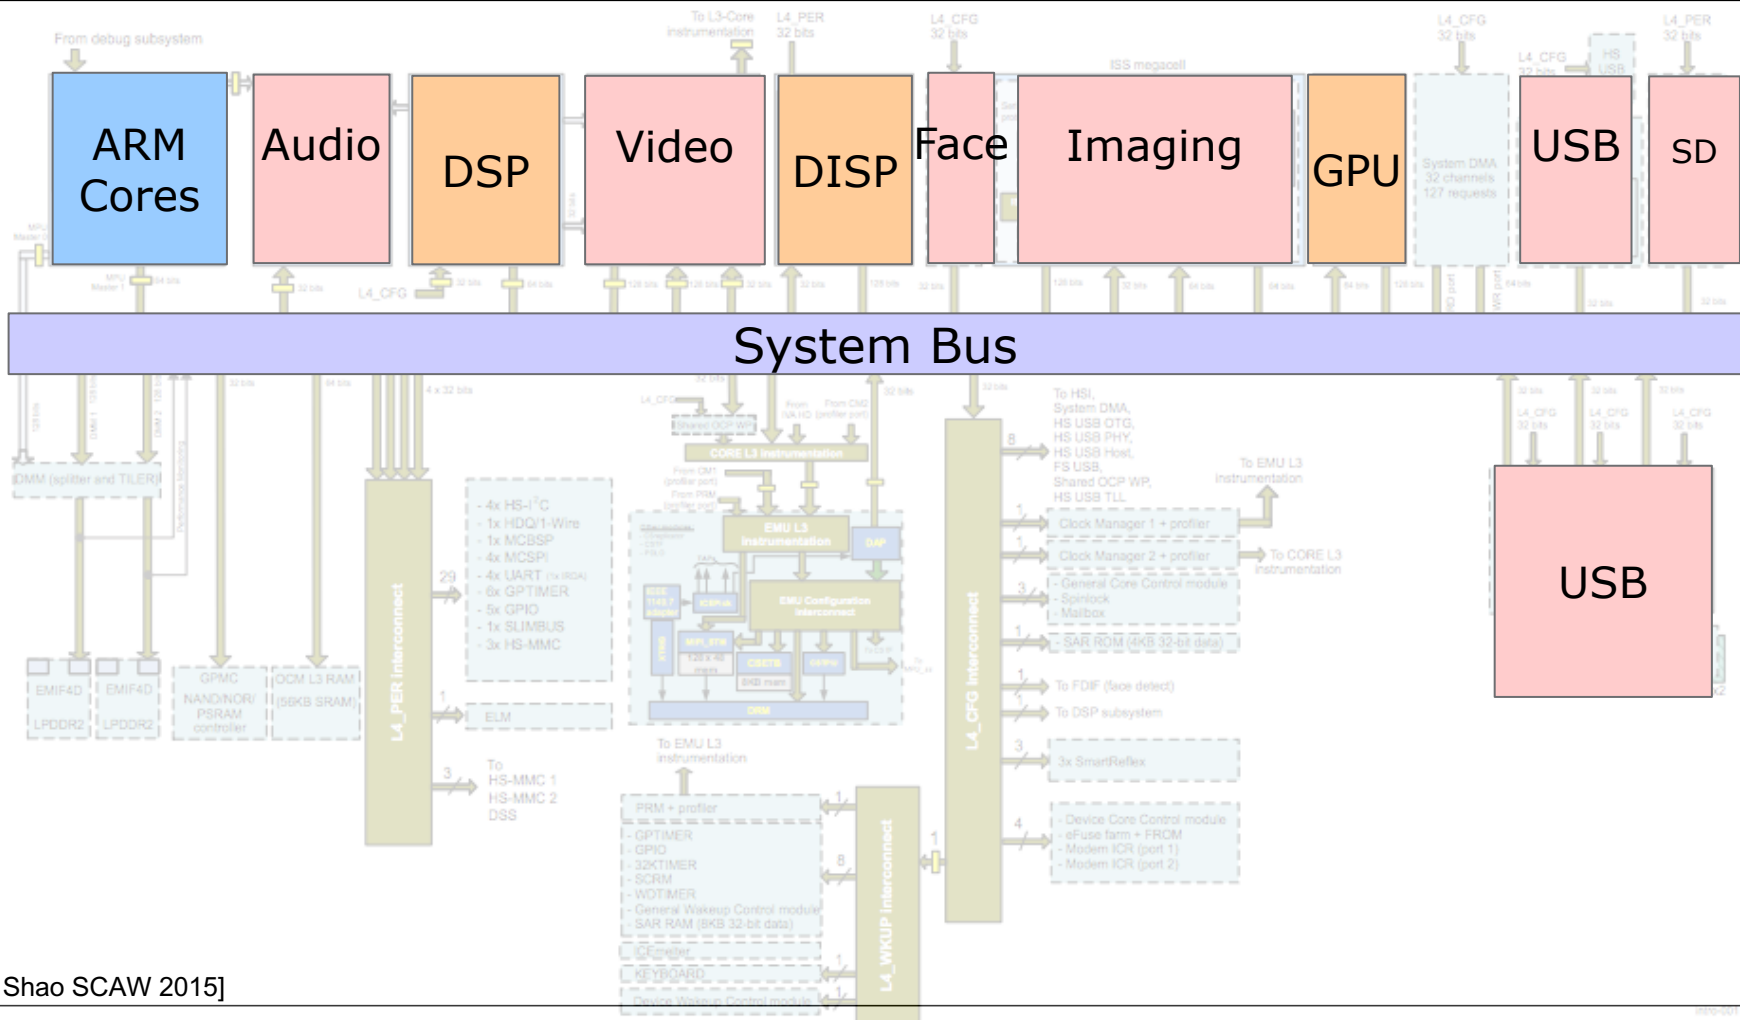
From debug subsystem

To L3-Core instrumentation

L4_PER 32 bits

L4_CFG 32 bits

ISS megacell

L4_CFG 32 bits

L4_CFG 32 bits

HS USB

L4_PER 32 bits

ARM Cores

Audio

DSP

Video

DISP

Face

Imaging

GPU

System DMA 32 channels 127 requests

USB

SD

System Bus

L4_PER interconnect

- 4x HS-I$^2$C
- 1x HDQ/1-Wire
- 1x MCBSP
- 4x MCSPI
- 4x UART
- 6x GPTIMER
- 5x GPIO
- 1x SLIMBUS
- 3x HS-MMC

ELM

To HS-MMC 1 HS-MMC 2 DSS

EMIF4D LPDDR2

EMIF4D LPDDR2

GPMC NAND/NOR/ PSRAM controller

OCM L3 RAM (56KB SRAM)

DMM (splitter and TILER)

CORE L3 instrumentation

EMU L3 instrumentation

DAP

EMU Configuration interconnect

DRM

To EMU L3 instrumentation

PRM + profiler

- GPTIMER
- GPIO
- 32KTIMER
- SCRM
- WDTIMER
- General Wakeup Control module
- SAR RAM (8KB 32-bit data)

KEYBOARD

Device Wakeup Control module

L4_WKUP interconnect

L4_CFG interconnect

To HSI, System DMA, HS USB OTG, HS USB PHY, HS USB Host, FS USB, Shared OCP WP, HS USB TLL

To EMU L3 instrumentation

Clock Manager 1 + profiler

Clock Manager 2 + profiler

To CORE L3 instrumentation

- General Core Control module
- Spinlock
- Mailbox

SAR ROM (4KB 32-bit data)

To FDIF (face detect)

To DSP subsystem

3x SmartReflex

- Device Core Control module
- eFuse farm + FROM
- Modem ICR (port 1)
- Modem ICR (port 2)

L4_CFG 32 bits

L4_CFG 32 bits

L4_CFG 32 bits

USB

Shao SCAW 2015]